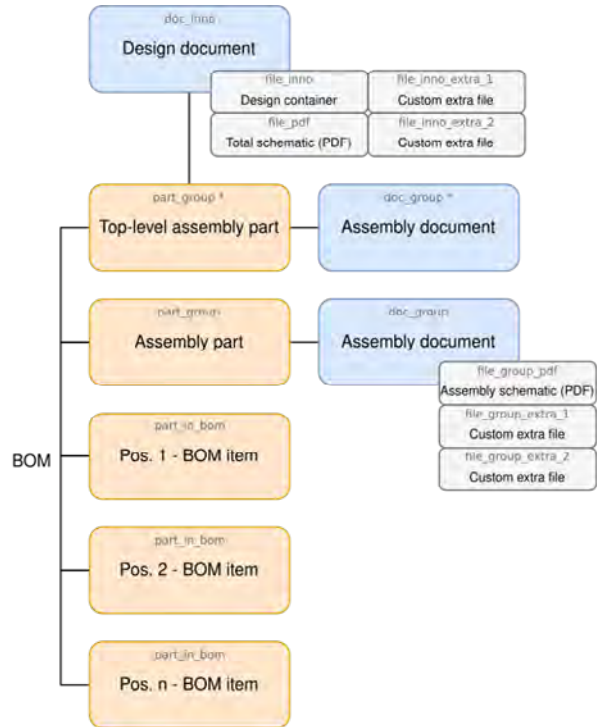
doc_inno
Design document

file_inno
Design container

file_inno_extra_1
Custom extra file

file_pdf
Total schematic (PDF)

file_inno_extra_2
Custom extra file

part_group *
Top-level assembly part

doc_group *
Assembly document

part_group
Assembly part

doc_group
Assembly document

file_group_pdf
Assembly schematic (PDF)

file_group_extra_1
Custom extra file

file_group_extra_2
Custom extra file

BOM

part_in_bom
Pos. 1 - BOM item

part_in_bom
Pos. 2 - BOM item

part_in_bom
Pos. n - BOM item